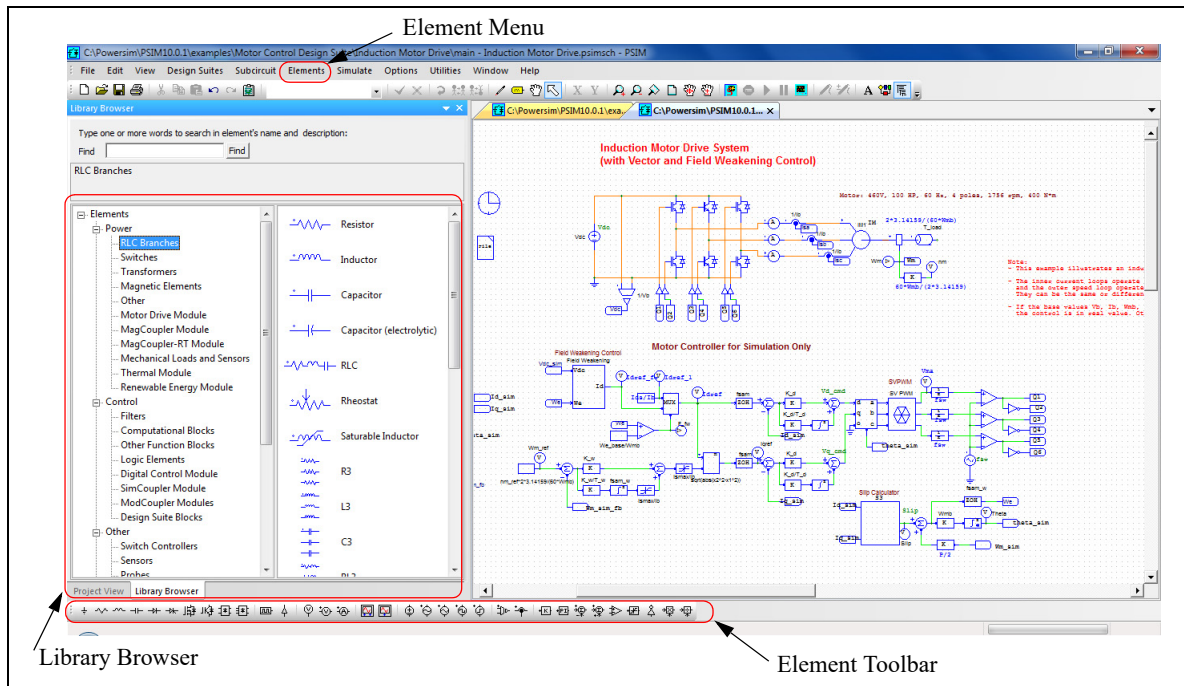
Element Menu

C:\Powersim\PSIM10.0.1\examples\Motor Control Design Suite\Induction Motor Drive\main - Induction Motor Drive.psimsch - PSIM

File Edit View Design Suites Subcircuit Elements Simulate Options Utilities Window Help

Library Browser

Type one or more words to search in element's name and description:

Find [Find]

RLC Branches

- Elements
- Power
RLC Branches
Switches
Transformers
Magnetic Elements
Other
Motor Drive Module
MagCoupler Module
MagCoupler-RT Module
Mechanical Loads and Sensors
Thermal Module
Renewable Energy Module
- Control
Filters
Computational Blocks
Other Function Blocks
Logic Elements
Digital Control Module
SimCoupler Module
ModCoupler Modules
Design Suite Blocks
- Other
Switch Controllers
Sensors
Probes

Resistor
Inductor
Capacitor
Capacitor (electrolytic)
RLC
Rheostat
Saturable Inductor
R3
L3
C3

Project View Library Browser

C:\Powersim\PSIM10.0.1\exa... C:\Powersim\PSIM10.0.1... X

Induction Motor Drive System
(with Vector and Field Weakening Control)

Motor: 460V, 100 HP, 60 Hz, 4 poles, 1786 rpm, 400 N*m

Note:
- This example illustrates an indu
- The inner current loops operate and the outer speed loop operate They can be the same or differen
- If the base values Vb, Ib, Wmb, the control is in real value. Ot

Motor Controller for Simulation Only

Field Weakening Control

SVPWM

Slip Calculator

Library Browser

Element Toolbar